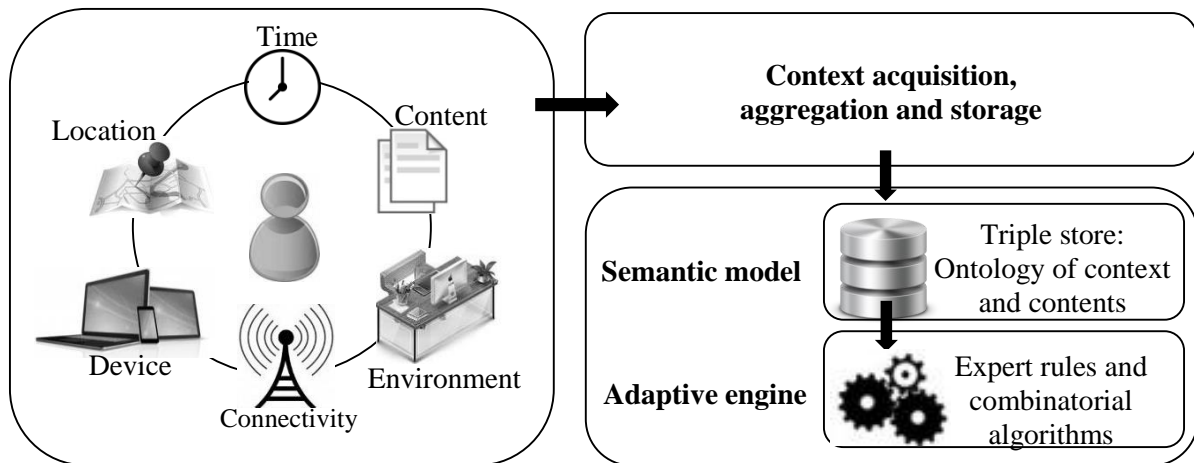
Time

Location

Content

Device

Connectivity

Environment

Context acquisition, aggregation and storage

Semantic model

Triple store: Ontology of context and contents

Adaptive engine

Expert rules and combinatorial algorithms